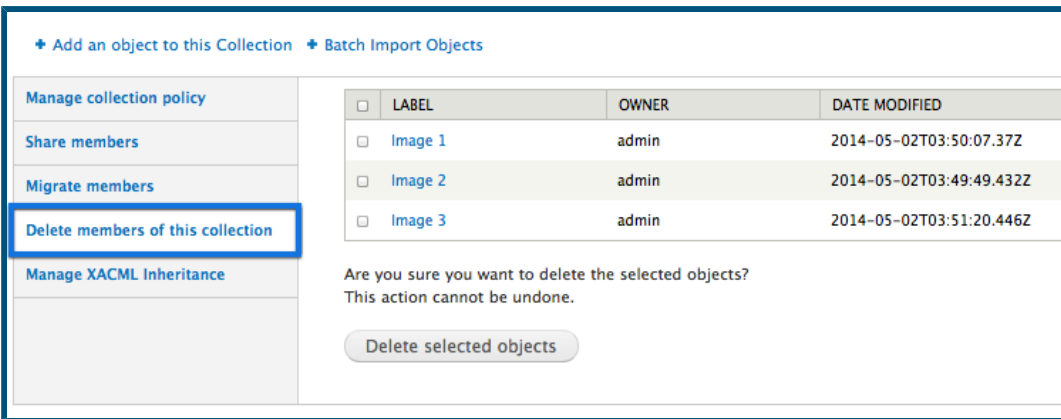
+ Add an object to this Collection + Batch Import Objects

Manage collection policy

Share members

Migrate members

Delete members of this collection

Manage XACML Inheritance

| | LABEL | OWNER | DATE MODIFIED |
|---|---|---|---|
| | Image 1 | admin | 2014-05-02T03:50:07.37Z |
| | Image 2 | admin | 2014-05-02T03:49:49.432Z |
| | Image 3 | admin | 2014-05-02T03:51:20.446Z |

Are you sure you want to delete the selected objects?
This action cannot be undone.

Delete selected objects